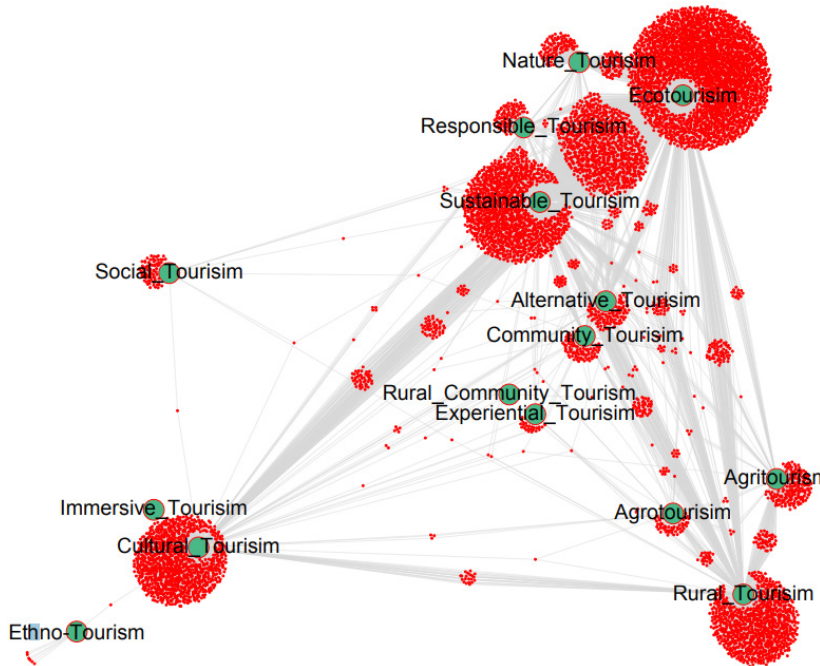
Nature_Tourisim
Ecotourisim
Responsible_Tourisim
Sustainable_Tourisim
Social_Tourisim
Alternative_Tourisim
Community_Tourisim
Rural_Community_Tourism
Experiential_Tourisim
Agritourism
Agrotourisim
Immersive_Tourisim
Cultural_Tourisim
Rural_Tourisim
Ethno-Tourism